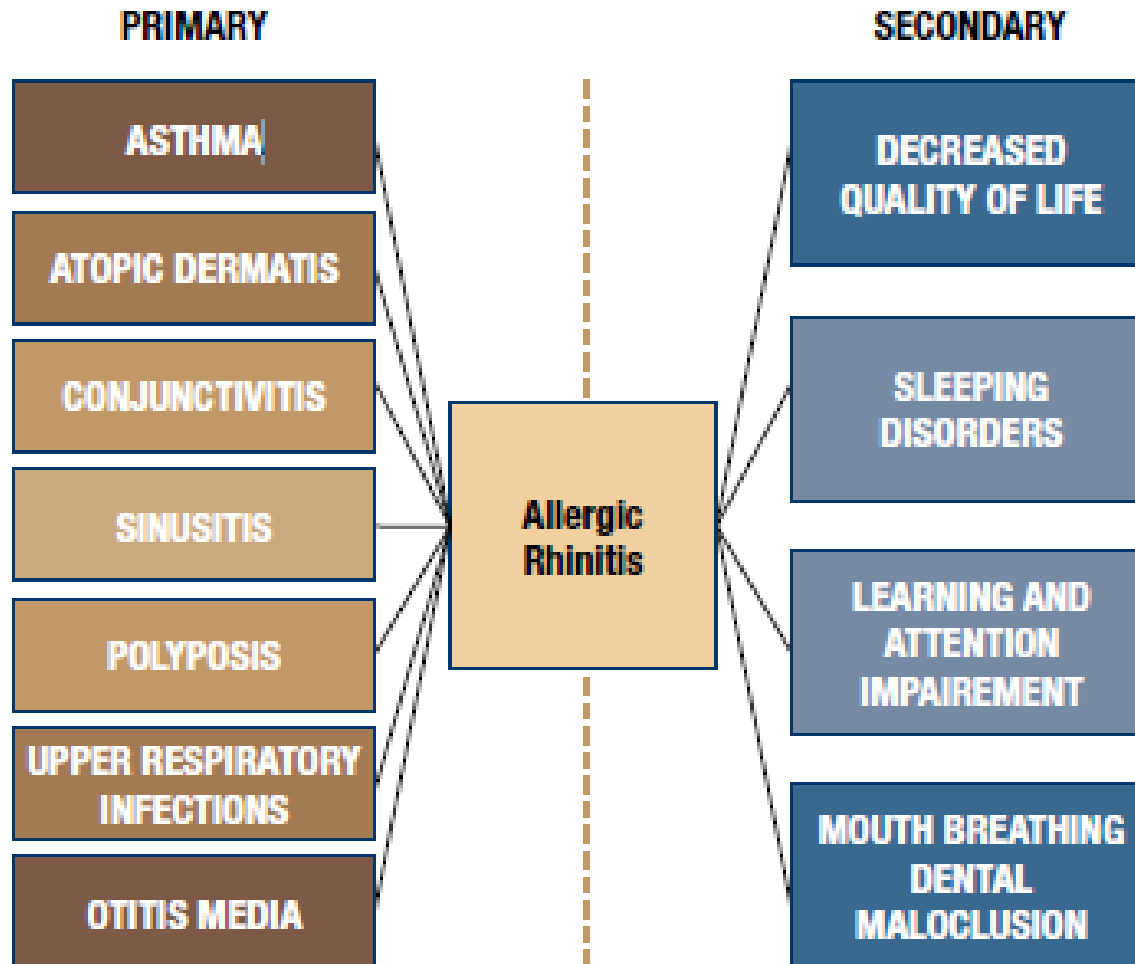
PRIMARY

ASTHMA

ATOPIC DERMATIS

CONJUNCTIVITIS

SINUSITIS

POLYPOSIS

UPPER RESPIRATORY INFECTIONS

OTITIS MEDIA

Allergic Rhinitis

SECONDARY

DECREASED QUALITY OF LIFE

SLEEPING DISORDERS

LEARNING AND ATTENTION IMPAIREMENT

MOUTH BREATHING DENTAL MALOCLUSION